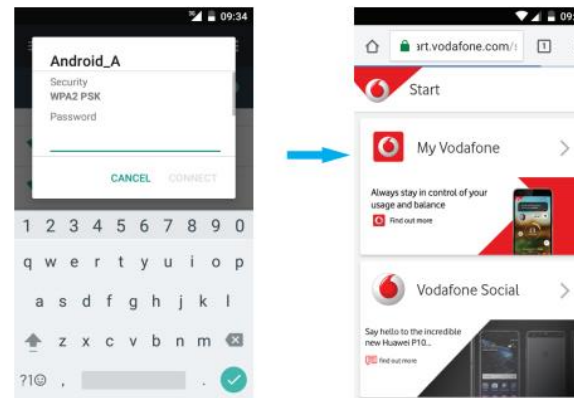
09:34

Android_A

Security
WPA2 PSK

Password

CANCEL CONNECT

1 2 3 4 5 6 7 8 9 0

q w e r t y u i o p

a s d f g h j k l

z x c v b n m

?1☺ ,  .

09:

art.vodafone.com/

1

Start

My Vodafone

Always stay in control of your usage and balance

Find out more

Vodafone Social

Say hello to the incredible new Huawei P10...

Find out more